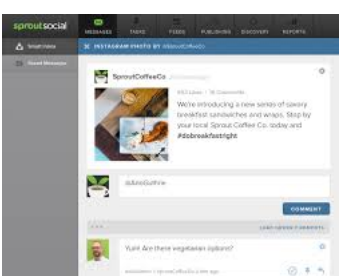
sproutsocial

MESSAGES

TASKS

FEEDS

PUBLISHING

DISCOVERY

REPORTS

Smart Inbox

Saved Messages

INSTAGRAM PHOTO BY @SproutCoffeeCo

SproutCoffeeCo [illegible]

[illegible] Likes · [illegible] Comments

We're introducing a new series of savory breakfast sandwiches and wraps. Stop by your local Sprout Coffee Co. today and #dobreakfastright

@JakeGuthrie

COMMENT

LOAD OLDER COMMENTS

Yum! Are there vegetarian options?

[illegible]